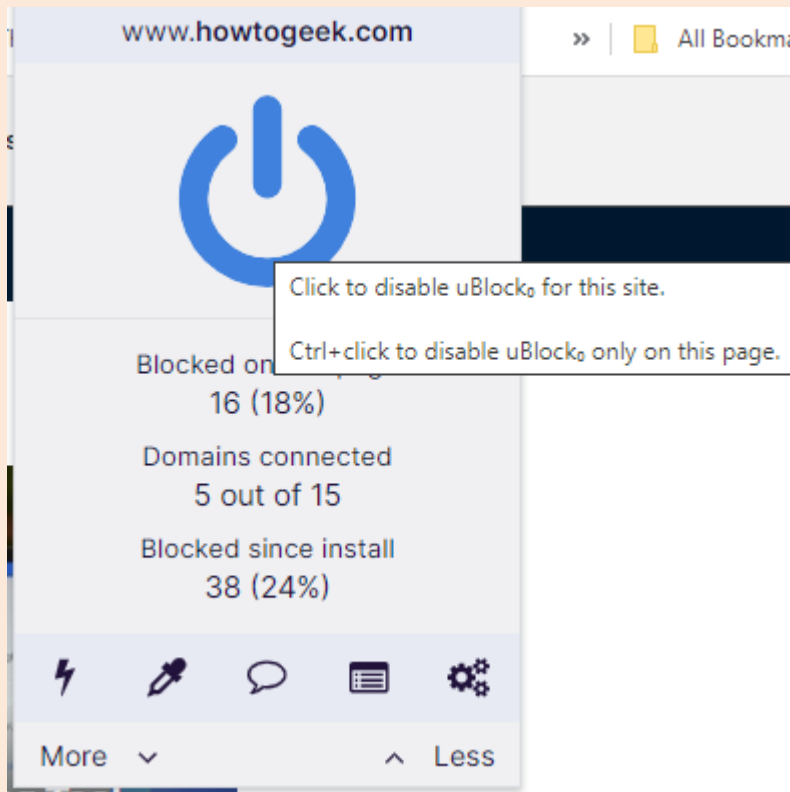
www.howtogeek.com

» All Bookma

Click to disable uBlock₀ for this site.

Ctrl+click to disable uBlock₀ only on this page.

Blocked on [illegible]
16 (18%)

Domains connected
5 out of 15

Blocked since install
38 (24%)

More ⌄ ^ Less